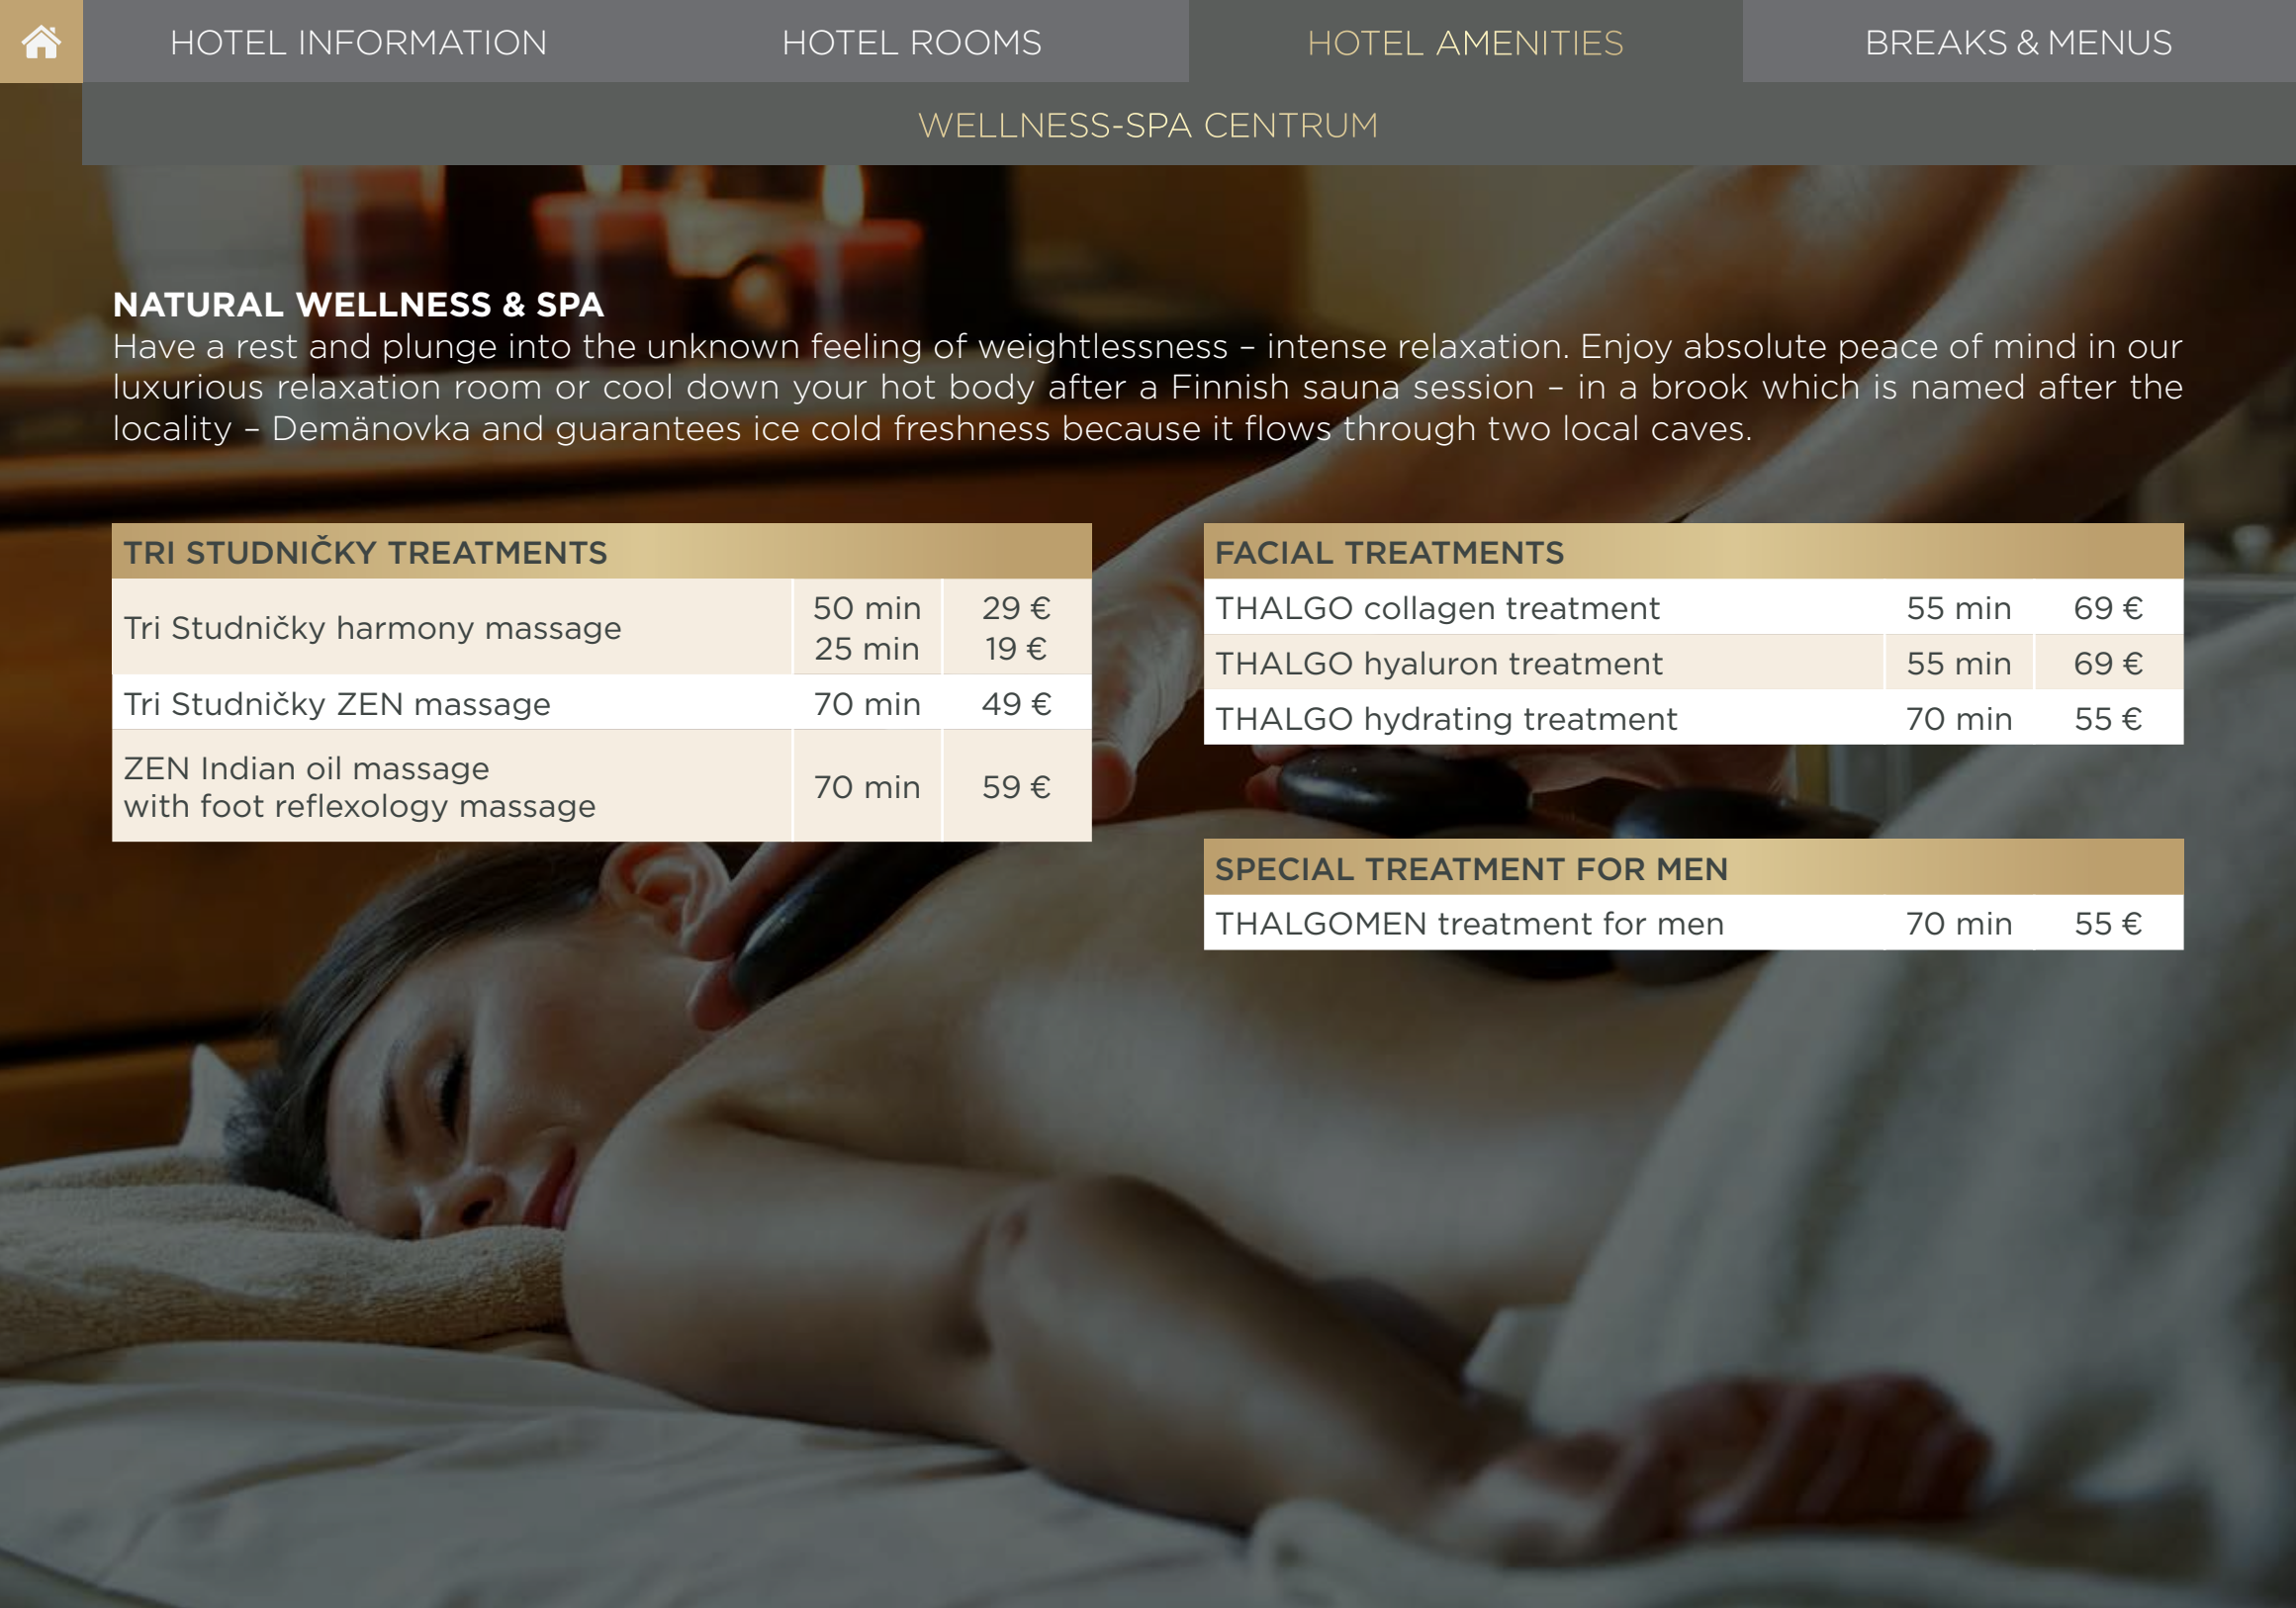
HOTEL INFORMATION HOTEL ROOMS HOTEL AMENITIES BREAKS & MENUS

WELLNESS-SPA CENTRUM

NATURAL WELLNESS & SPA
Have a rest and plunge into the unknown feeling of weightlessness – intense relaxation. Enjoy absolute peace of mind in our luxurious relaxation room or cool down your hot body after a Finnish sauna session – in a brook which is named after the locality – Demänovka and guarantees ice cold freshness because it flows through two local caves.

| TRI STUDNIČKY TREATMENTS | | |
|---|---|---|
| Tri Studničky harmony massage | 50 min<br>25 min | 29 €<br>19 € |
| Tri Studničky ZEN massage | 70 min | 49 € |
| ZEN Indian oil massage with foot reflexology massage | 70 min | 59 € |

| FACIAL TREATMENTS | | |
|---|---|---|
| THALGO collagen treatment | 55 min | 69 € |
| THALGO hyaluron treatment | 55 min | 69 € |
| THALGO hydrating treatment | 70 min | 55 € |

| SPECIAL TREATMENT FOR MEN | | |
|---|---|---|
| THALGOMEN treatment for men | 70 min | 55 € |